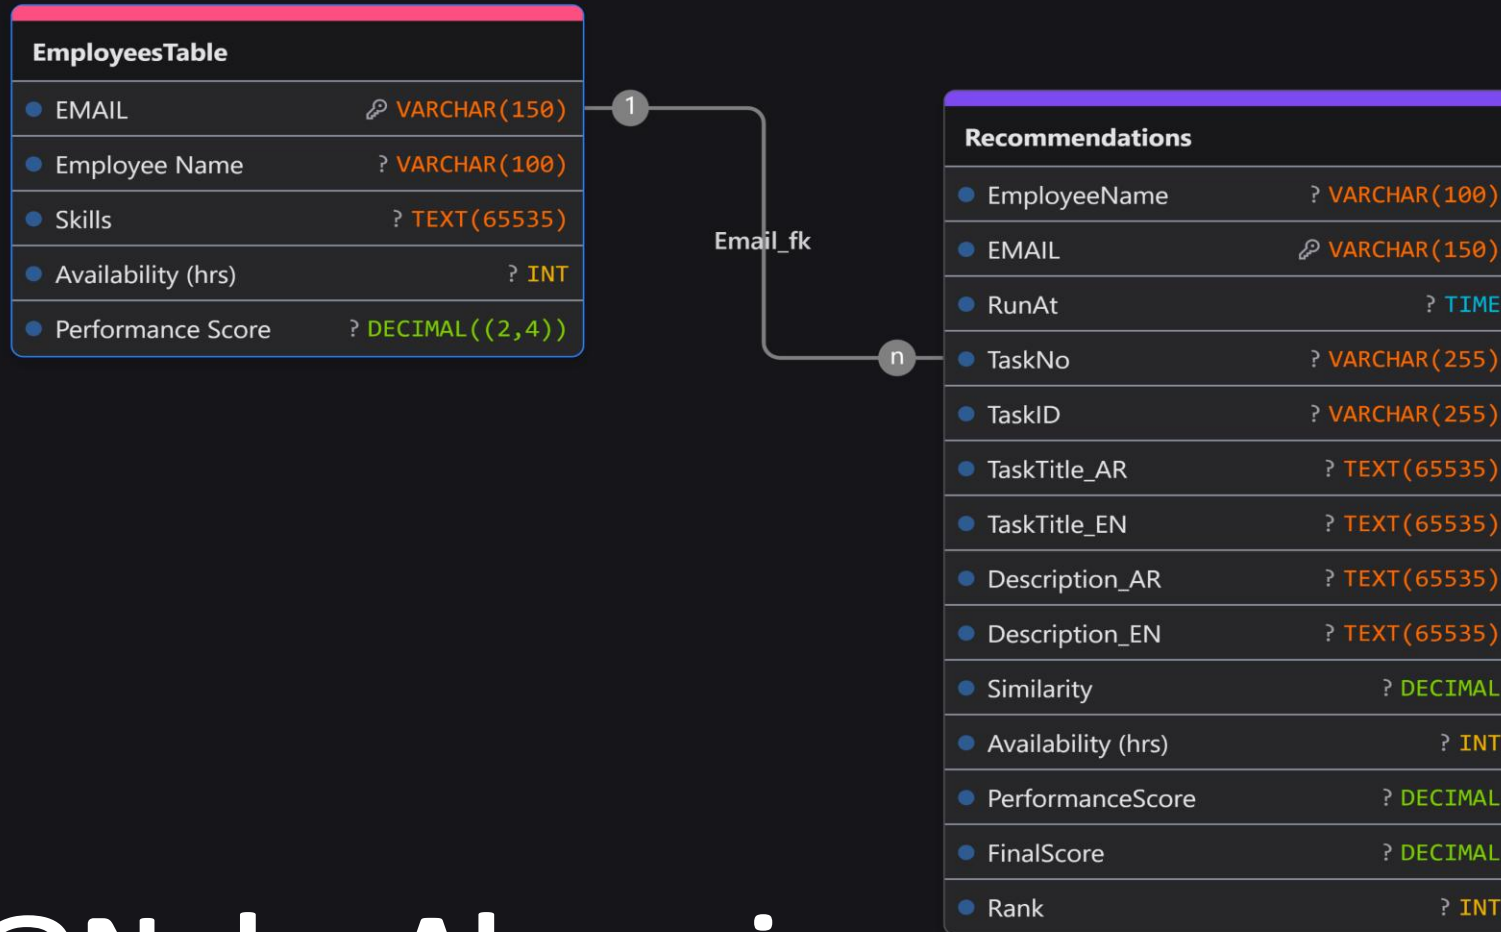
EmployeesTable

| | |
|---|---|
| EMAIL | VARCHAR(150) |
| Employee Name | ? VARCHAR(100) |
| Skills | ? TEXT(65535) |
| Availability (hrs) | ? INT |
| Performance Score | ? DECIMAL((2,4)) |

1

Email_fk

n

Recommendations

| | |
|---|---|
| EmployeeName | ? VARCHAR(100) |
| EMAIL | VARCHAR(150) |
| RunAt | ? TIME |
| TaskNo | ? VARCHAR(255) |
| TaskID | ? VARCHAR(255) |
| TaskTitle_AR | ? TEXT(65535) |
| TaskTitle_EN | ? TEXT(65535) |
| Description_AR | ? TEXT(65535) |
| Description_EN | ? TEXT(65535) |
| Similarity | ? DECIMAL |
| Availability (hrs) | ? INT |
| PerformanceScore | ? DECIMAL |
| FinalScore | ? DECIMAL |
| Rank | ? INT |

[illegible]